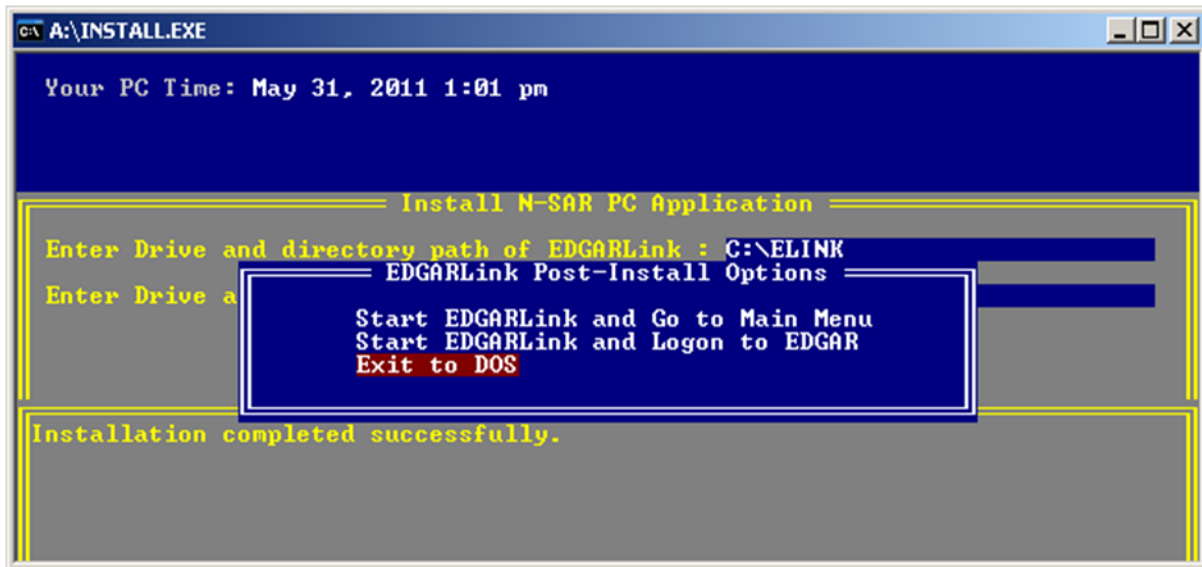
A:\INSTALL.EXE

Your PC Time: May 31, 2011 1:01 pm

Install N-SAR PC Application

Enter Drive and directory path of EDGARLink : C:\ELINK

Enter Drive a

EDGARLink Post-Install Options

Start EDGARLink and Go to Main Menu
Start EDGARLink and Logon to EDGAR
Exit to DOS

Installation completed successfully.